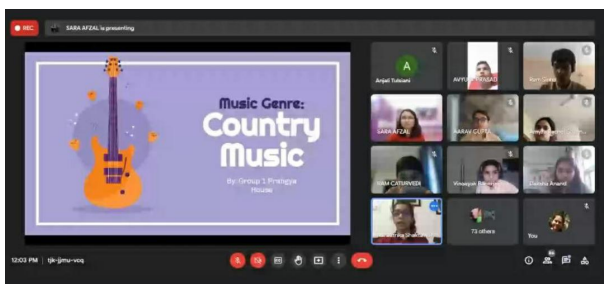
REC

SARA AFZAL is presenting

Music Genre:
Country Music

By: Group 1 Pratigya House

A
Anjali Tulsiani

AYUSH PRASAD

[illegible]

SARA AFZAL

AARAV GUPTA

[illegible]

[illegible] CATURVEDI

Vinayak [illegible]

Diksha Anand

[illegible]

73 others

You

12:03 PM | tjk-jjmu-voq